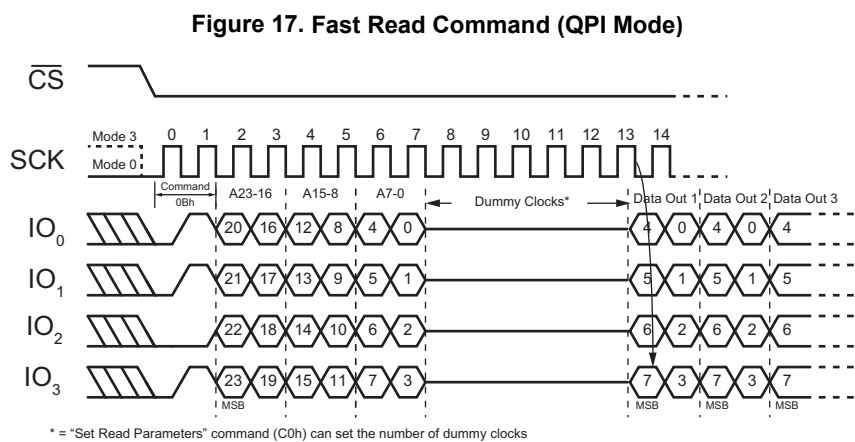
Figure 17. Fast Read Command (QPI Mode)

$\overline{CS}$

SCK

Mode 3

Mode 0

0 1 2 3 4 5 6 7 8 9 10 11 12 13 14

Command

0Bh

A23-16

A15-8

A7-0

Dummy Clocks*

Data Out 1

Data Out 2

Data Out 3

$IO_0$

20 16 12 8 4 0

4 0 4 0 4

$IO_1$

21 17 13 9 5 1

5 1 5 1 5

$IO_2$

22 18 14 10 6 2

6 2 6 2 6

$IO_3$

23 19 15 11 7 3

7 3 7 3 7

MSB

MSB

MSB

MSB

* = "Set Read Parameters" command (C0h) can set the number of dummy clocks